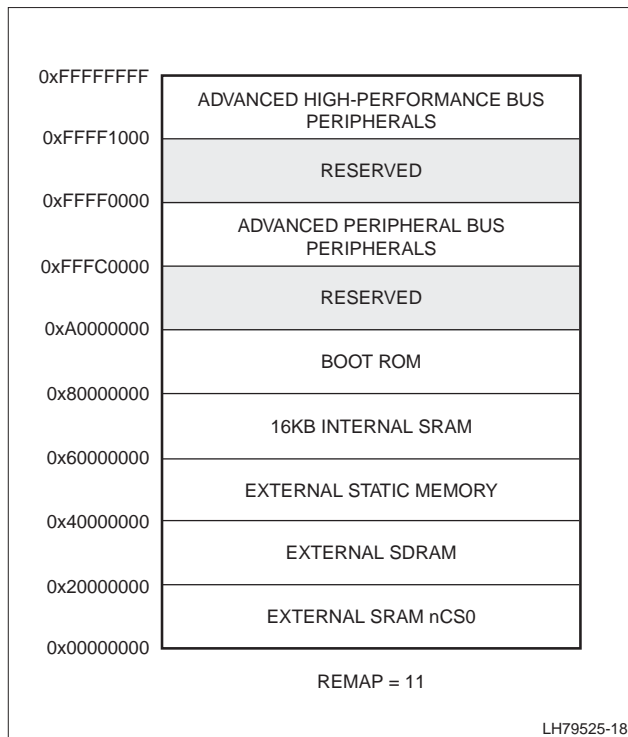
0xFFFFFFFF
ADVANCED HIGH-PERFORMANCE BUS PERIPHERALS
0xFFFF1000
RESERVED
0xFFFF0000
ADVANCED PERIPHERAL BUS PERIPHERALS
0xFFFC0000
RESERVED
0xA0000000
BOOT ROM
0x80000000
16KB INTERNAL SRAM
0x60000000
EXTERNAL STATIC MEMORY
0x40000000
EXTERNAL SDRAM
0x20000000
EXTERNAL SRAM nCS0
0x00000000

REMAP = 11

LH79525-18